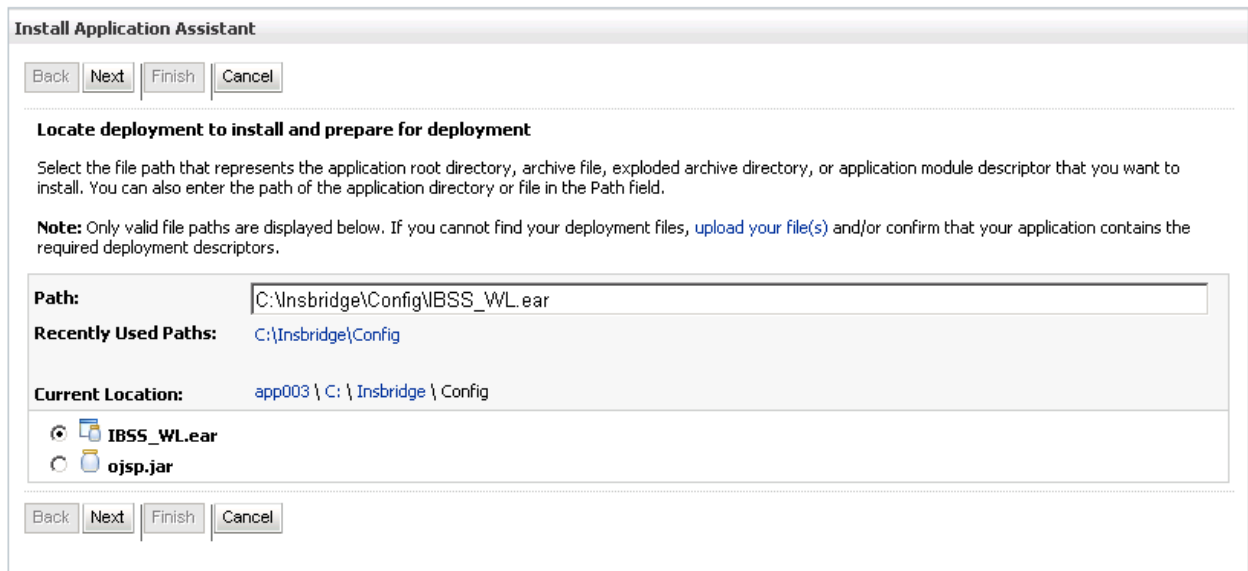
Install Application Assistant

Back Next Finish Cancel

Locate deployment to install and prepare for deployment

Select the file path that represents the application root directory, archive file, exploded archive directory, or application module descriptor that you want to install. You can also enter the path of the application directory or file in the Path field.

Note: Only valid file paths are displayed below. If you cannot find your deployment files, upload your file(s) and/or confirm that your application contains the required deployment descriptors.

Path: C:\Insbridge\Config\IBSS_WL.ear

Recently Used Paths: C:\Insbridge\Config

Current Location: app003 \ C: \ Insbridge \ Config

IBSS_WL.ear

ojsp.jar

Back Next Finish Cancel